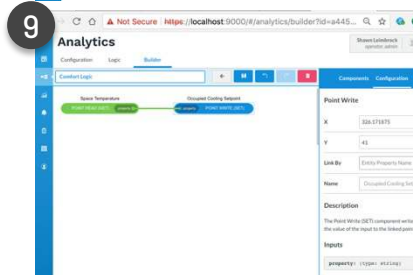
9

Not Secure | https://localhost:9000/#/analytics/builder?id=a445...

Analytics

Shawn Leinbrock
operator, admin

Configuration Logic Builder

Conduct Logic

Space Temperature
POINT READ (GET)

Occupied Cooling Setpoint
POINT WRITE (SET)

Components Configuration

Point Write

X 326.171875

Y 41

Link By Entity Property Name

Name Occupied Cooling Set

Description

The Point Write (SET) component write the value of the input to the linked poin

Inputs

property: (type: string)